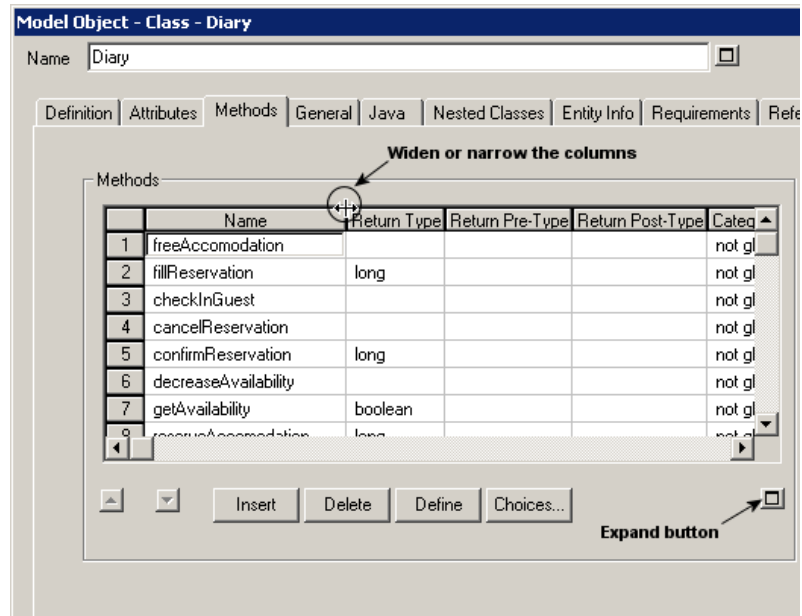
Model Object - Class - Diary

Name Diary

Definition | Attributes | Methods | General | Java | Nested Classes | Entity Info | Requirements | Refe

Widen or narrow the columns

Methods

| | Name | Return Type | Return Pre-Type | Return Post-Type | Categ |
|---|---|---|---|---|---|
| 1 | freeAccomodation | | | | not gl |
| 2 | fillReservation | long | | | not gl |
| 3 | checkInGuest | | | | not gl |
| 4 | cancelReservation | | | | not gl |
| 5 | confirmReservation | long | | | not gl |
| 6 | decreaseAvailability | | | | not gl |
| 7 | getAvailability | boolean | | | not gl |
| 8 | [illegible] | long | | | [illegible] |

Insert | Delete | Define | Choices...

Expand button